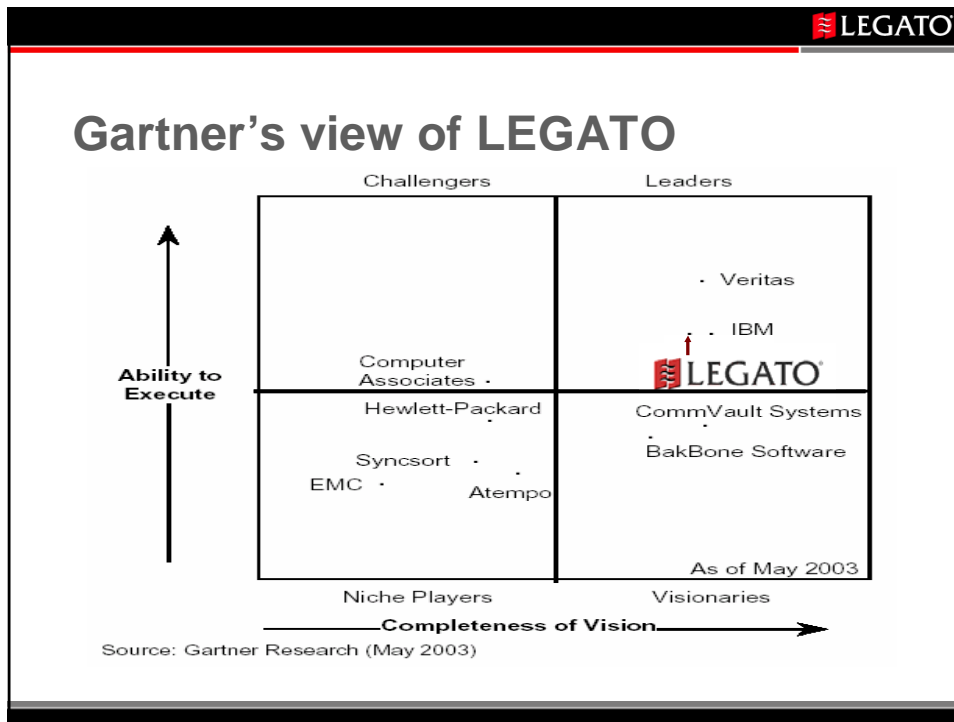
LEGATO

Gartner's view of LEGATO

Challengers

Leaders

Veritas

IBM

Computer Associates

LEGATO

Ability to Execute

Hewlett-Packard

CommVault Systems

BakBone Software

Syncsort

EMC

Atempo

As of May 2003

Niche Players

Visionaries

Completeness of Vision

Source: Gartner Research (May 2003)